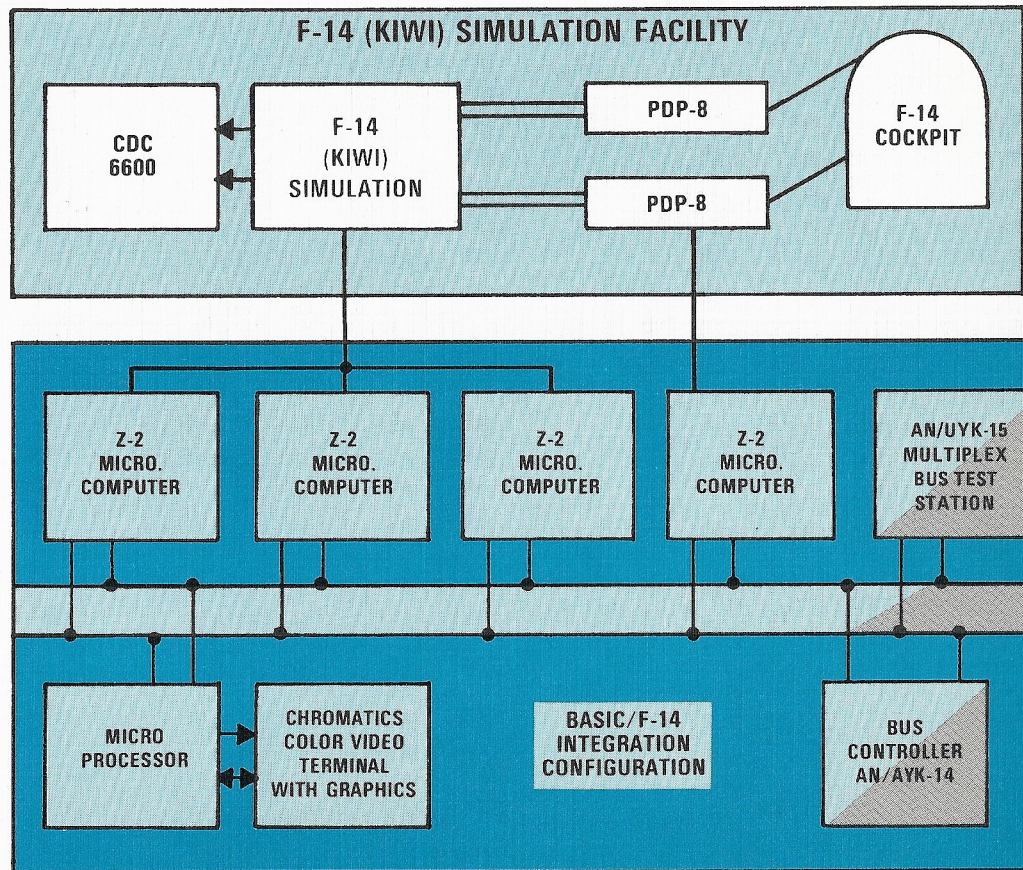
F-14 (KIWI) SIMULATION FACILITY

CDC 6600

F-14 (KIWI) SIMULATION

PDP-8

PDP-8

F-14 COCKPIT

Z-2 MICRO. COMPUTER

Z-2 MICRO. COMPUTER

Z-2 MICRO. COMPUTER

Z-2 MICRO. COMPUTER

AN/UYK-15 MULTIPLEX BUS TEST STATION

MICRO PROCESSOR

CHROMATICS COLOR VIDEO TERMINAL WITH GRAPHICS

BASIC/F-14 INTEGRATION CONFIGURATION

BUS CONTROLLER AN/AYK-14